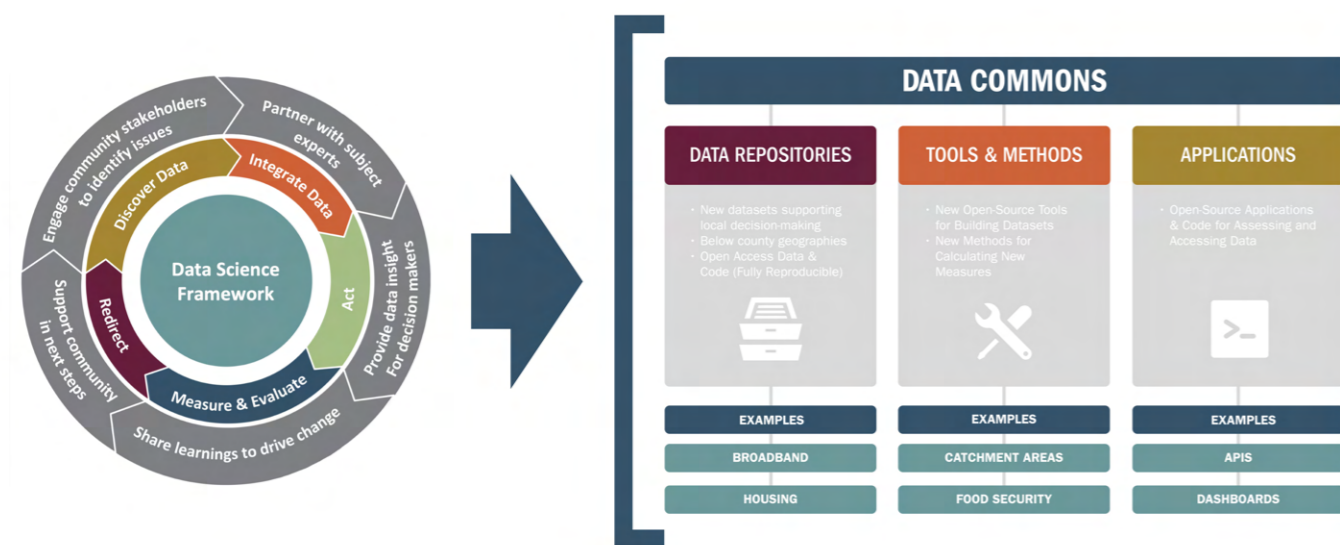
Engage community stakeholders to identify issues

Partner with subject experts

Provide data insight For decision makers

Share learnings to drive change

Support community in next steps

Discover Data

Integrate Data

Act

Measure & Evaluate

Redirect

Data Science Framework

DATA COMMONS

DATA REPOSITORIES

- New datasets supporting local decision-making
- Below county geographies
- Open Access Data & Code (Fully Reproducible)

EXAMPLES

BROADBAND

HOUSING

TOOLS & METHODS

- New Open-Source Tools for Building Datasets
- New Methods for Calculating New Measures

EXAMPLES

CATCHMENT AREAS

FOOD SECURITY

APPLICATIONS

- Open-Source Applications & Code for Assessing and Accessing Data

>_

EXAMPLES

APIS

DASHBOARDS